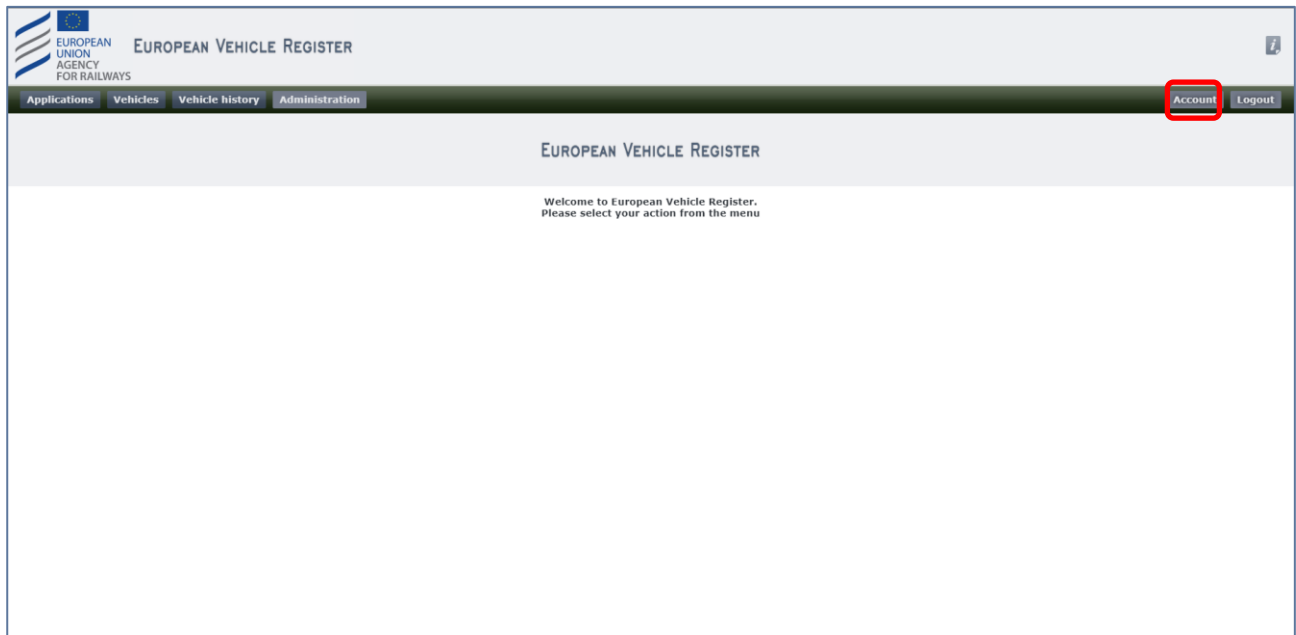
EUROPEAN UNION AGENCY FOR RAILWAYS

European Vehicle Register

i

Applications Vehicles Vehicle history Administration

Account Logout

European Vehicle Register

Welcome to European Vehicle Register.
Please select your action from the menu